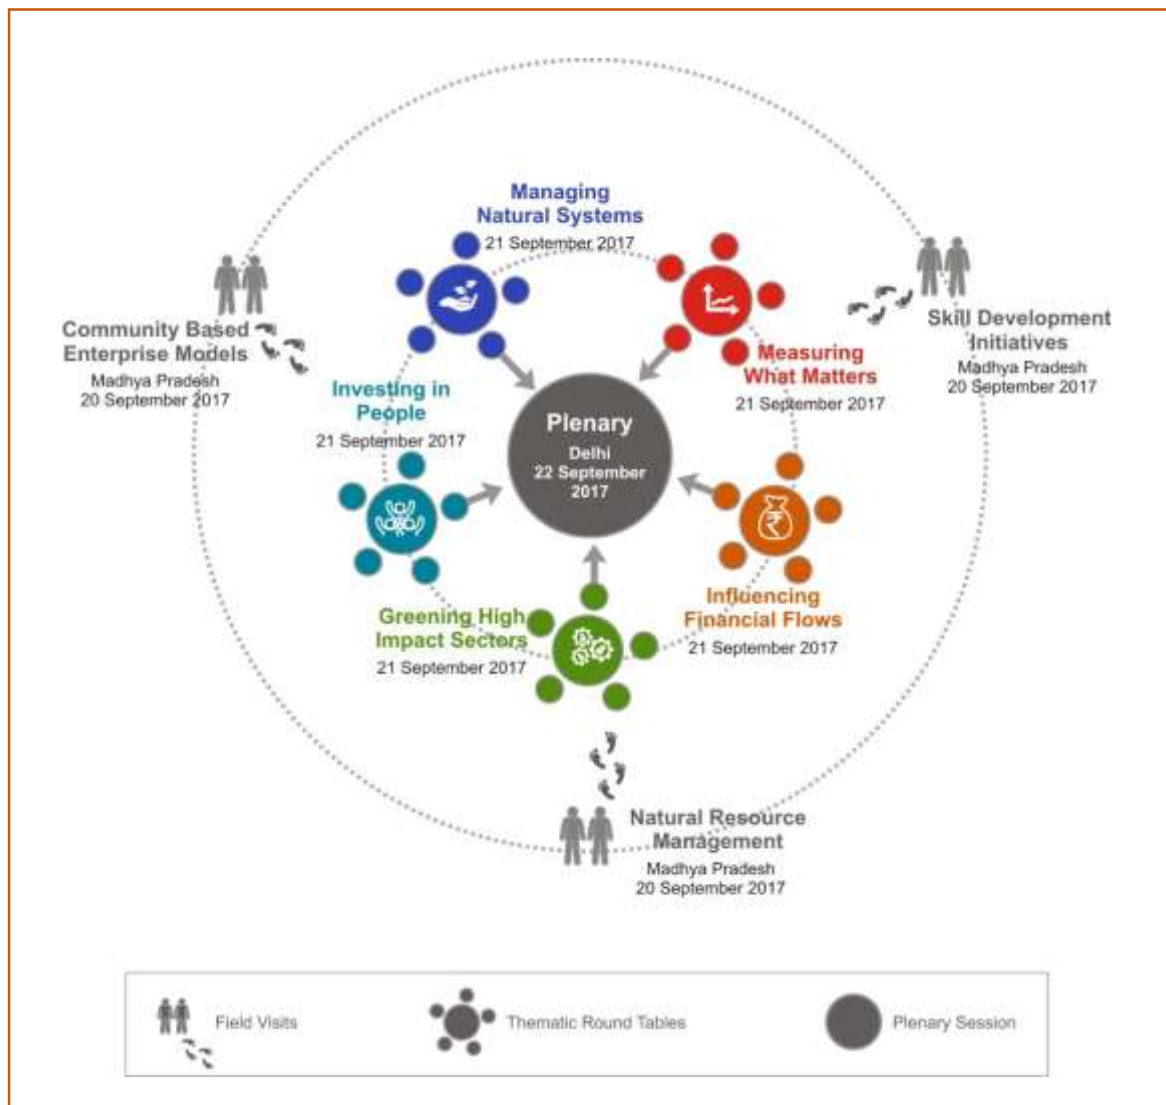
Managing Natural Systems
21 September 2017

Community Based Enterprise Models
Madhya Pradesh
20 September 2017

Skill Development Initiatives
Madhya Pradesh
20 September 2017

Measuring What Matters
21 September 2017

Investing in People
21 September 2017

Plenary
Delhi
22 September 2017

Influencing Financial Flows
21 September 2017

Greening High Impact Sectors
21 September 2017

Natural Resource Management
Madhya Pradesh
20 September 2017

Field Visits

Thematic Round Tables

Plenary Session